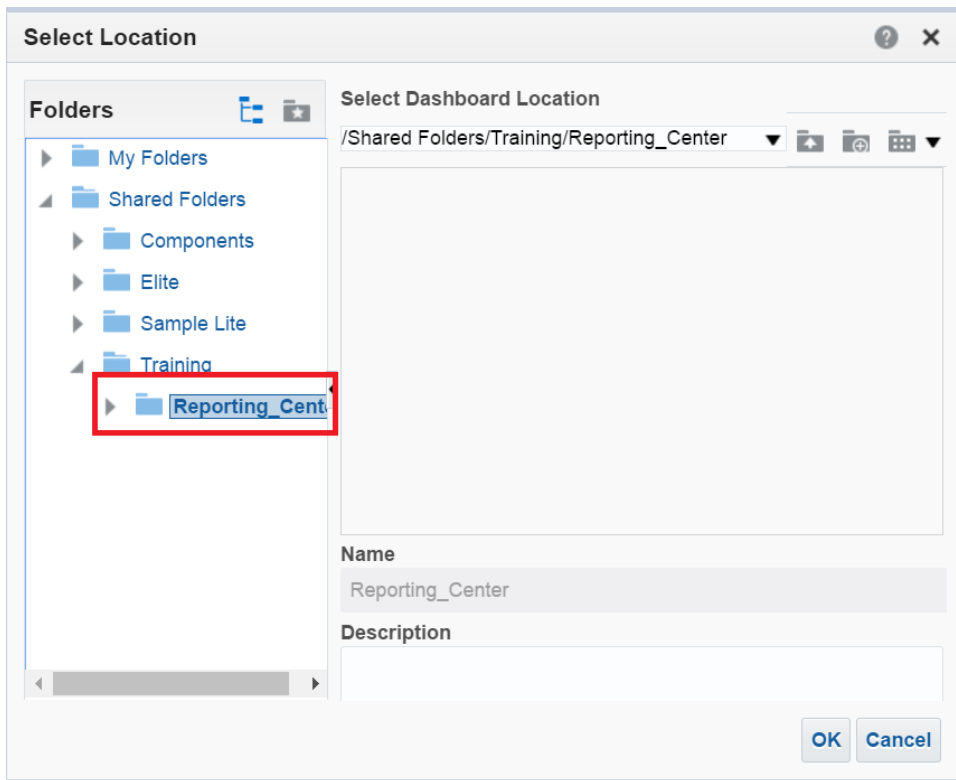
Select Location

Folders

My Folders

Shared Folders

Components

Elite

Sample Lite

Training

Reporting_Cent

Select Dashboard Location

/Shared Folders/Training/Reporting_Center

Name

Reporting_Center

Description

OK

Cancel